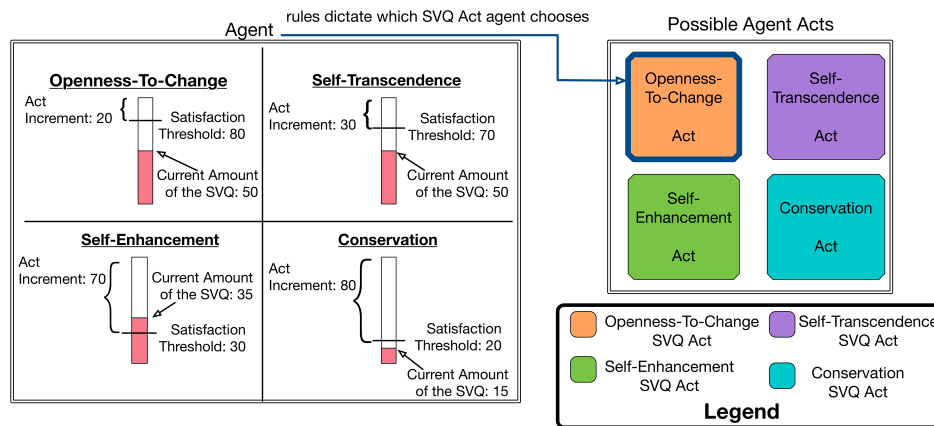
Agent

rules dictate which SVQ Act agent chooses

Openness-To-Change

Act Increment: 20

Satisfaction Threshold: 80

Current Amount of the SVQ: 50

Self-Transcendence

Act Increment: 30

Satisfaction Threshold: 70

Current Amount of the SVQ: 50

Self-Enhancement

Act Increment: 70

Current Amount of the SVQ: 35

Satisfaction Threshold: 30

Conservation

Act Increment: 80

Satisfaction Threshold: 20

Current Amount of the SVQ: 15

Possible Agent Acts

Openness-To-Change Act

Self-Transcendence Act

Self-Enhancement Act

Conservation Act

Openness-To-Change SVQ Act

Self-Transcendence SVQ Act

Self-Enhancement SVQ Act

Conservation SVQ Act

Legend